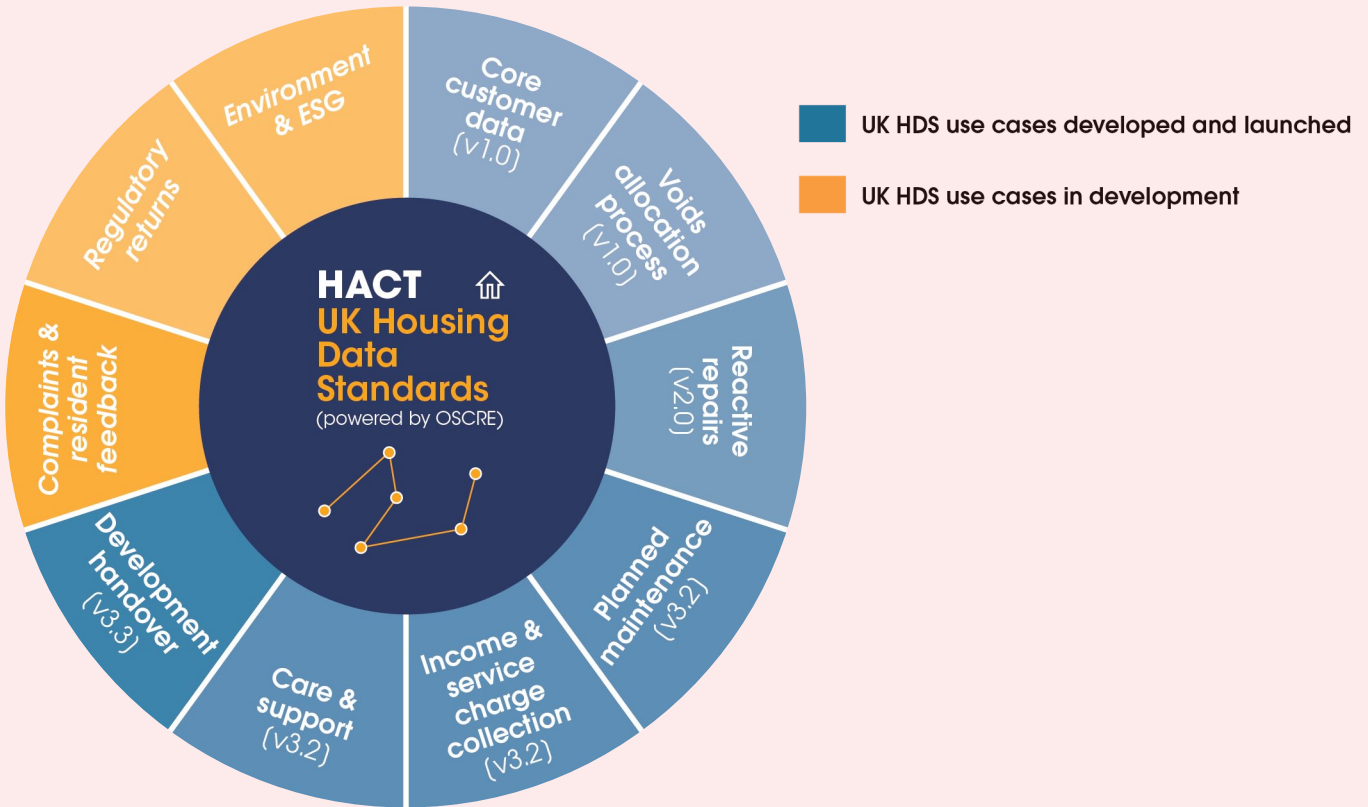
HACT
UK Housing Data Standards
(powered by OSCRE)

Core customer data (v1.0)

Voids allocation process (v1.0)

Reactive repairs (v2.0)

Planned maintenance (v3.2)

Income & service charge collection (v3.2)

Care & support (v3.2)

Development handover (v3.3)

Complaints & resident feedback

Regulatory returns

Environment & ESG

UK HDS use cases developed and launched

UK HDS use cases in development